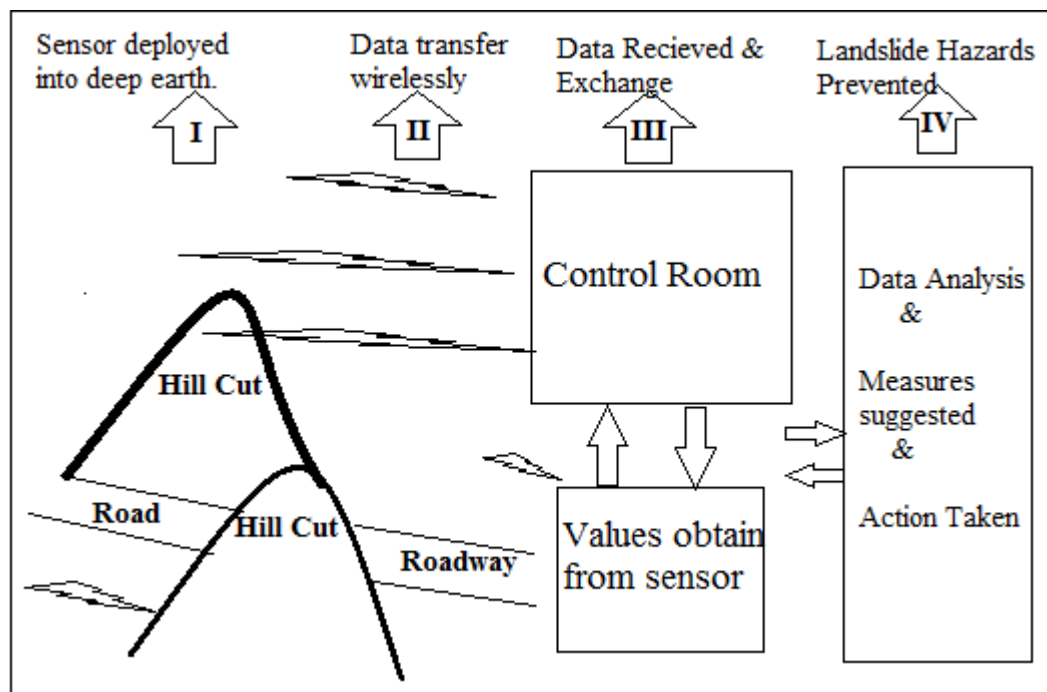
Sensor deployed into deep earth.

I

Data transfer wirelessly

II

Data Recieved & Exchange

III

Landslide Hazards Prevented

IV

Control Room

Data Analysis & Measures suggested & Action Taken

Hill Cut

Road

Hill Cut

Roadway

Values obtain from sensor